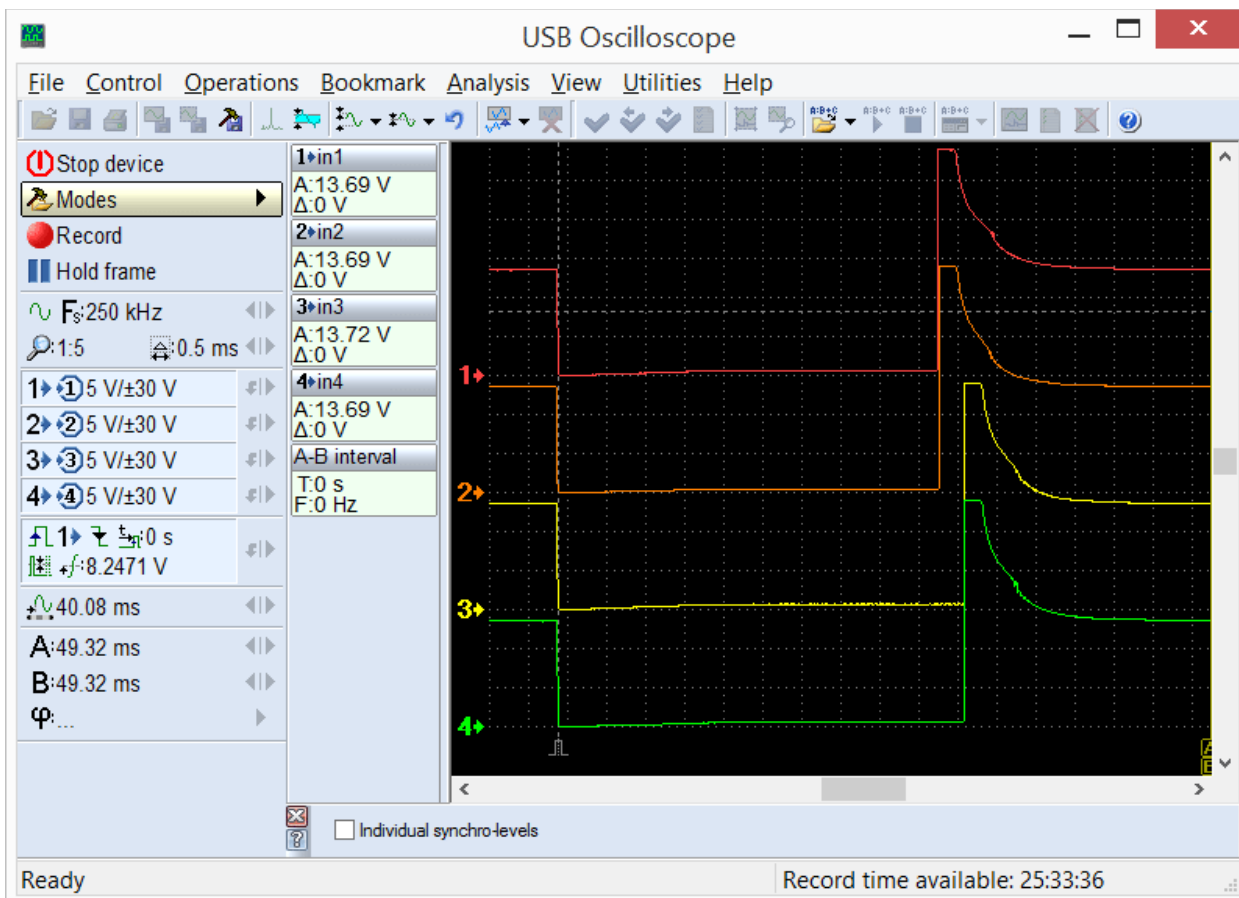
USB Oscilloscope

File Control Operations Bookmark Analysis View Utilities Help

Stop device
Modes
Record
Hold frame
Fs:250 kHz
1:5 0.5 ms
1 1 5 V/±30 V
2 2 5 V/±30 V
3 3 5 V/±30 V
4 4 5 V/±30 V
1 0 s
8.2471 V
40.08 ms
A:49.32 ms
B:49.32 ms
φ:...

1 in1
A:13.69 V
Δ:0 V
2 in2
A:13.69 V
Δ:0 V
3 in3
A:13.72 V
Δ:0 V
4 in4
A:13.69 V
Δ:0 V
A-B interval
T:0 s
F:0 Hz

1
2
3
4

Individual synchro-levels

Ready
Record time available: 25:33:36